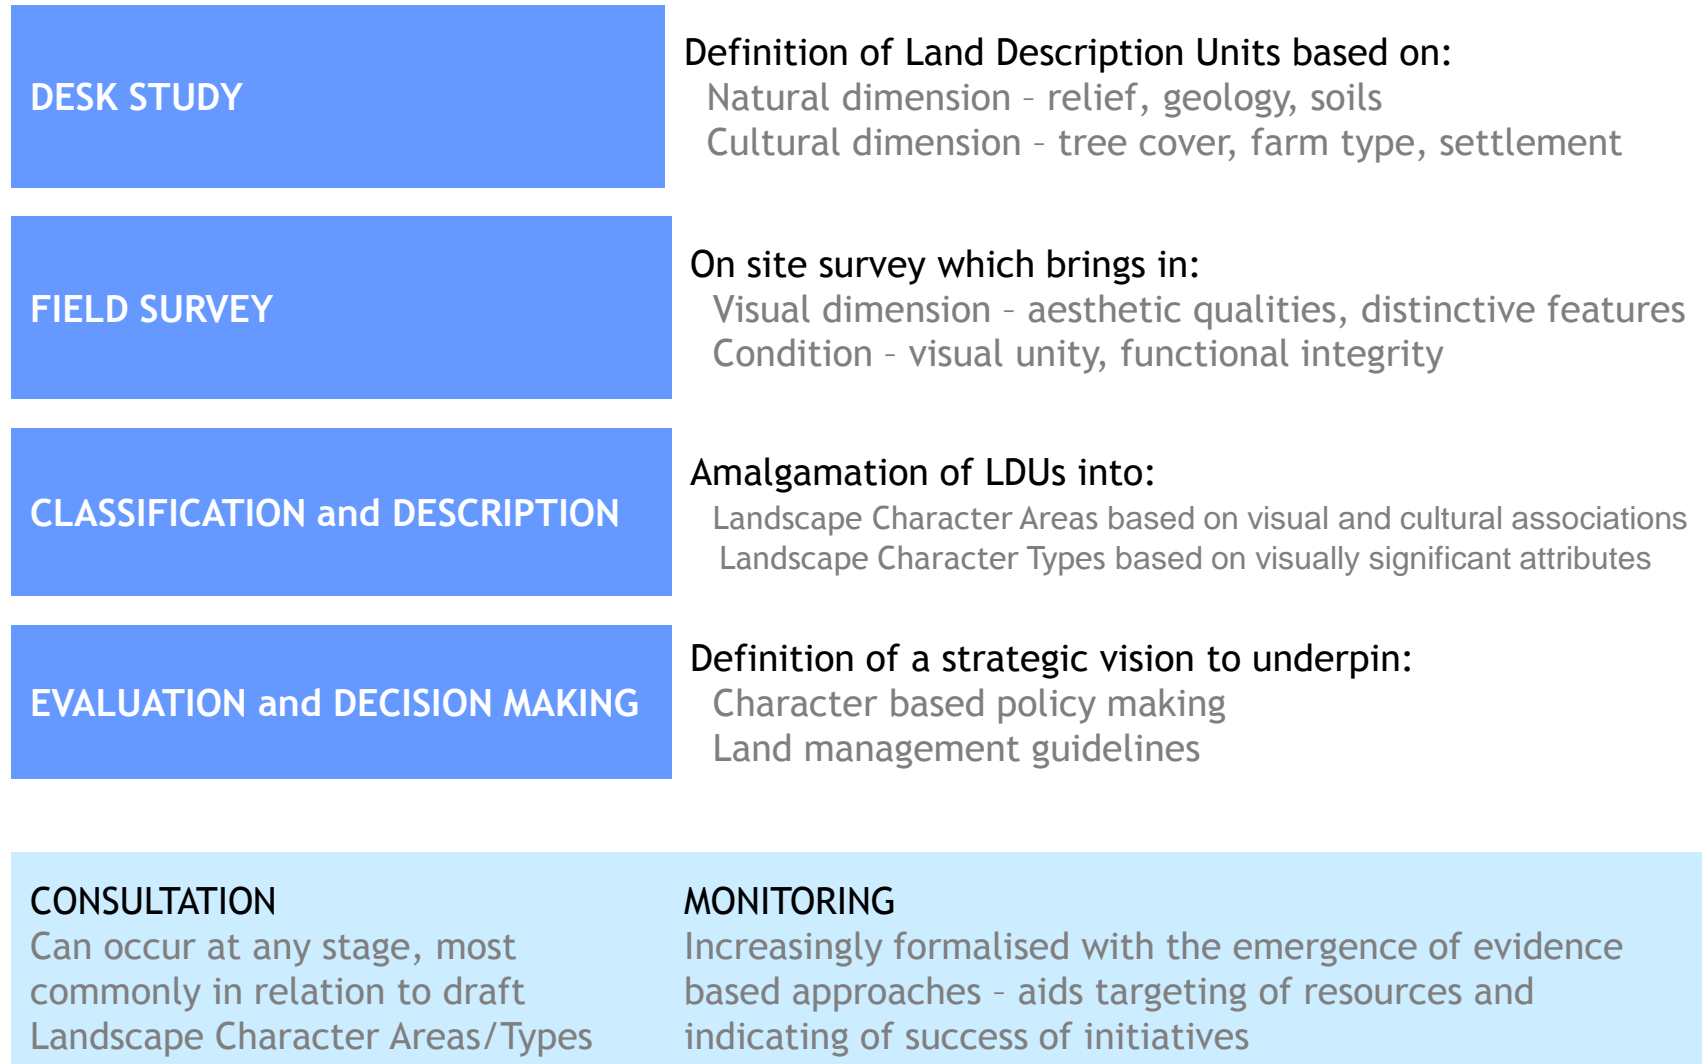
DESK STUDY

Definition of Land Description Units based on:
Natural dimension – relief, geology, soils
Cultural dimension – tree cover, farm type, settlement

FIELD SURVEY

On site survey which brings in:
Visual dimension – aesthetic qualities, distinctive features
Condition – visual unity, functional integrity

CLASSIFICATION and DESCRIPTION

Amalgamation of LDUs into:
Landscape Character Areas based on visual and cultural associations
Landscape Character Types based on visually significant attributes

EVALUATION and DECISION MAKING

Definition of a strategic vision to underpin:
Character based policy making
Land management guidelines

CONSULTATION
Can occur at any stage, most commonly in relation to draft Landscape Character Areas/Types

MONITORING
Increasingly formalised with the emergence of evidence based approaches – aids targeting of resources and indicating of success of initiatives